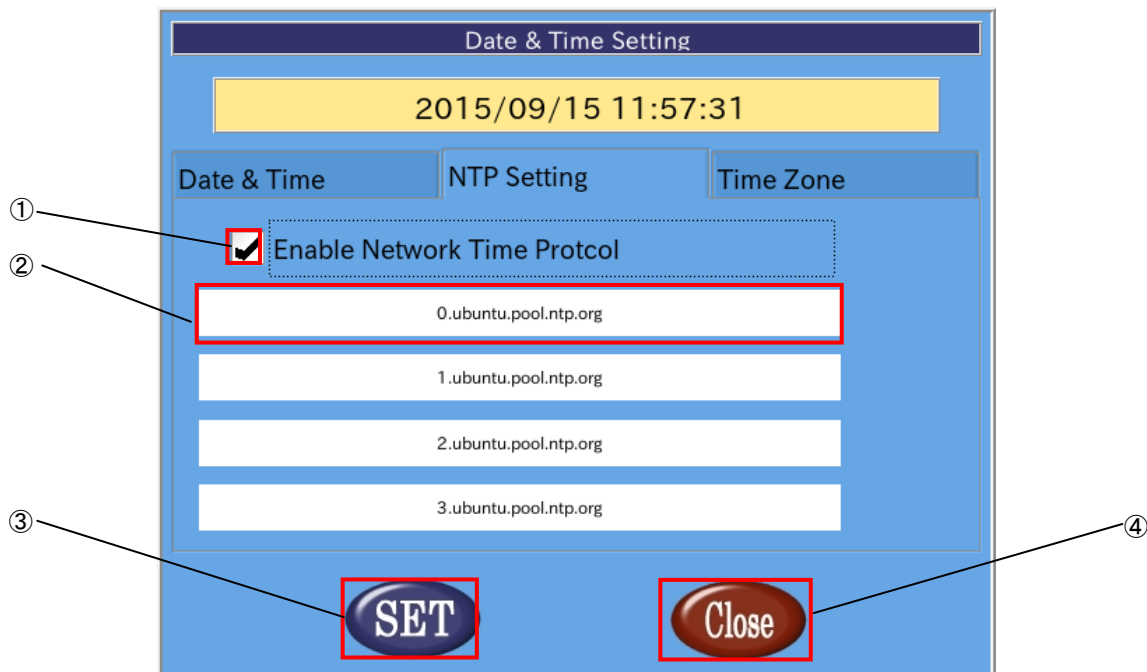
Date & Time Setting

2015/09/15 11:57:31

Date & Time

NTP Setting

Time Zone

①

Enable Network Time Protcol

②

0.ubuntu.pool.ntp.org

1.ubuntu.pool.ntp.org

2.ubuntu.pool.ntp.org

3.ubuntu.pool.ntp.org

③

SET

Close

④